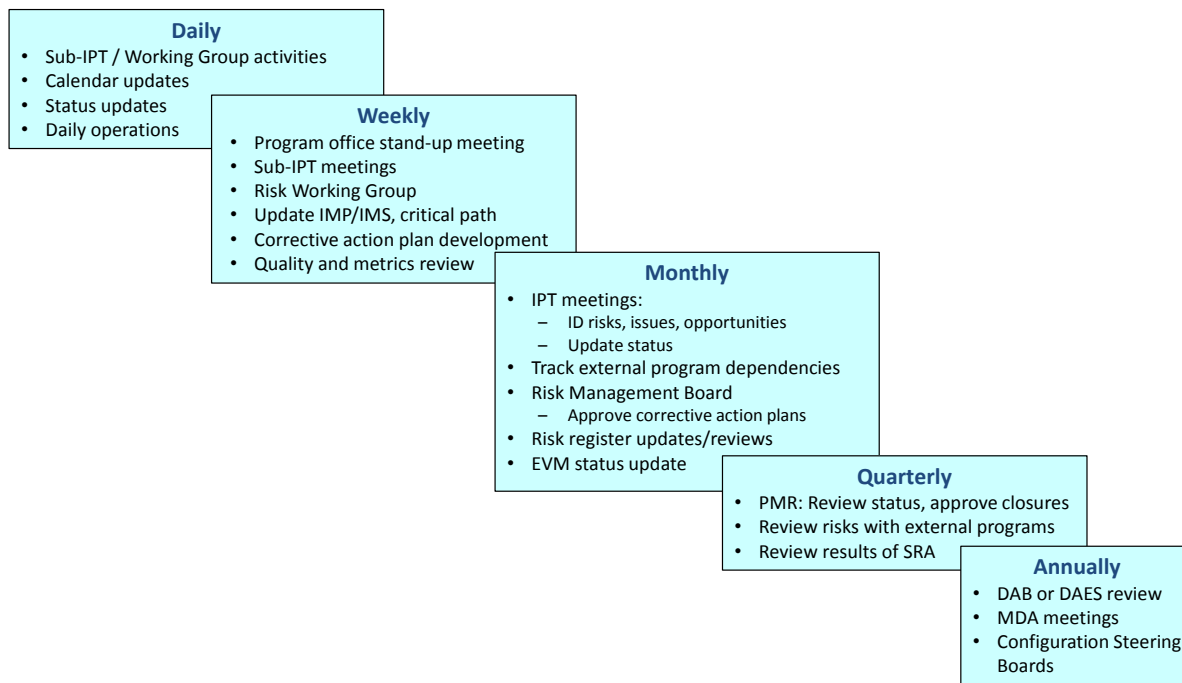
**Daily**
- Sub-IPT / Working Group activities
- Calendar updates
- Status updates
- Daily operations

**Weekly**
- Program office stand-up meeting
- Sub-IPT meetings
- Risk Working Group
- Update IMP/IMS, critical path
- Corrective action plan development
- Quality and metrics review

**Monthly**
- IPT meetings:
  – ID risks, issues, opportunities
  – Update status
- Track external program dependencies
- Risk Management Board
  – Approve corrective action plans
- Risk register updates/reviews
- EVM status update

**Quarterly**
- PMR: Review status, approve closures
- Review risks with external programs
- Review results of SRA

**Annually**
- DAB or DAES review
- MDA meetings
- Configuration Steering Boards